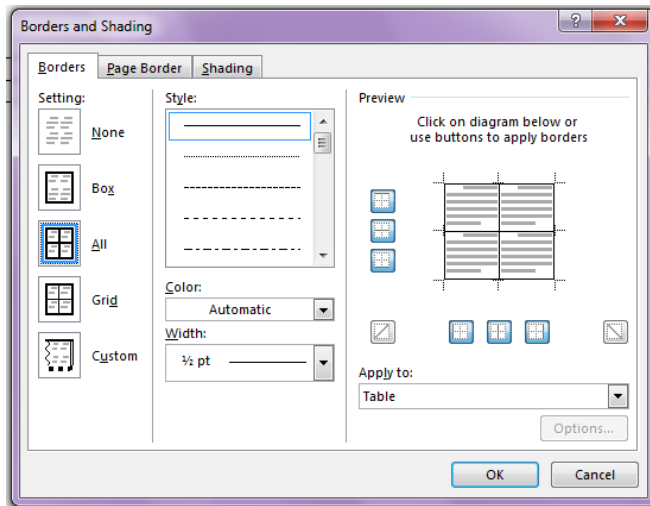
Borders and Shading

?

Borders | Page Border | Shading

Setting:

None

Box

All

Grid

Custom

Style:

Color:

Automatic

Width:

½ pt

Preview

Click on diagram below or use buttons to apply borders

Apply to:

Table

Options...

OK

Cancel